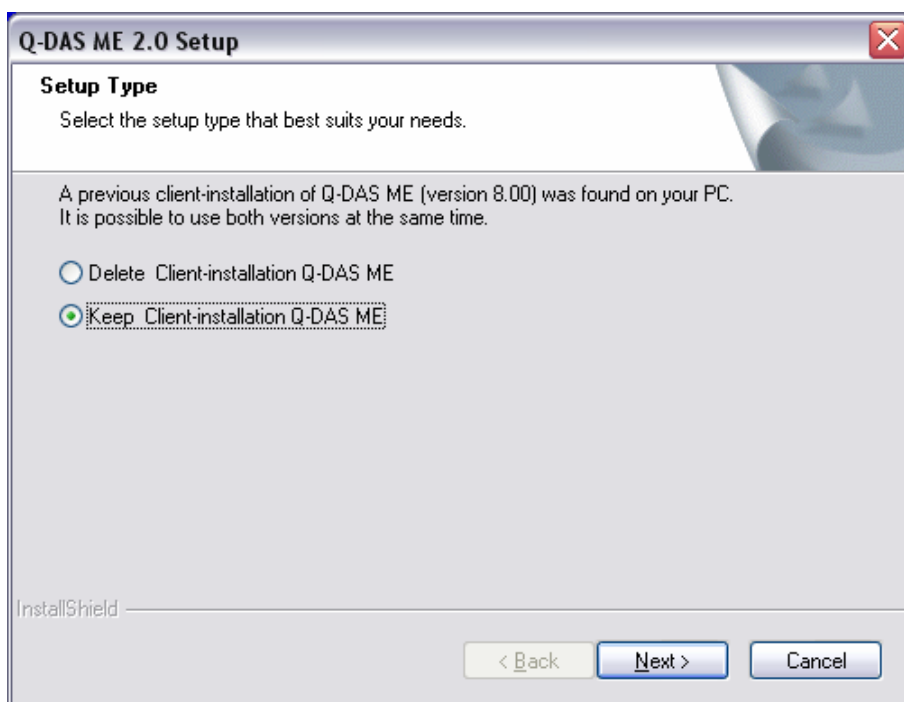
Q-DAS ME 2.0 Setup

Setup Type

Select the setup type that best suits your needs.

A previous client-installation of Q-DAS ME (version 8.00) was found on your PC. It is possible to use both versions at the same time.

Delete Client-installation Q-DAS ME

Keep Client-installation Q-DAS ME

InstallShield

< Back

Next >

Cancel